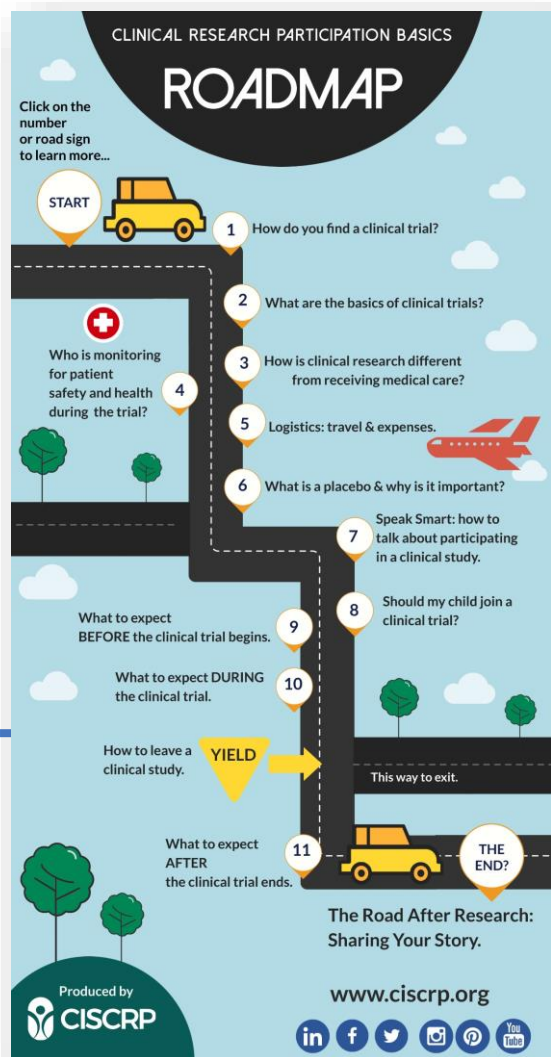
CLINICAL RESEARCH PARTICIPATION BASICS

ROADMAP

Click on the number or road sign to learn more...

START

1 How do you find a clinical trial?

2 What are the basics of clinical trials?

Who is monitoring for patient safety and health during the trial? 4

3 How is clinical research different from receiving medical care?

5 Logistics: travel & expenses.

6 What is a placebo & why is it important?

7 Speak Smart: how to talk about participating in a clinical study.

8 Should my child join a clinical trial?

What to expect BEFORE the clinical trial begins. 9

What to expect DURING the clinical trial. 10

How to leave a clinical study. YIELD

This way to exit.

What to expect AFTER the clinical trial ends. 11

THE END?

The Road After Research: Sharing Your Story.

Produced by CISCRP

www.ciscrp.org

in f You Tube